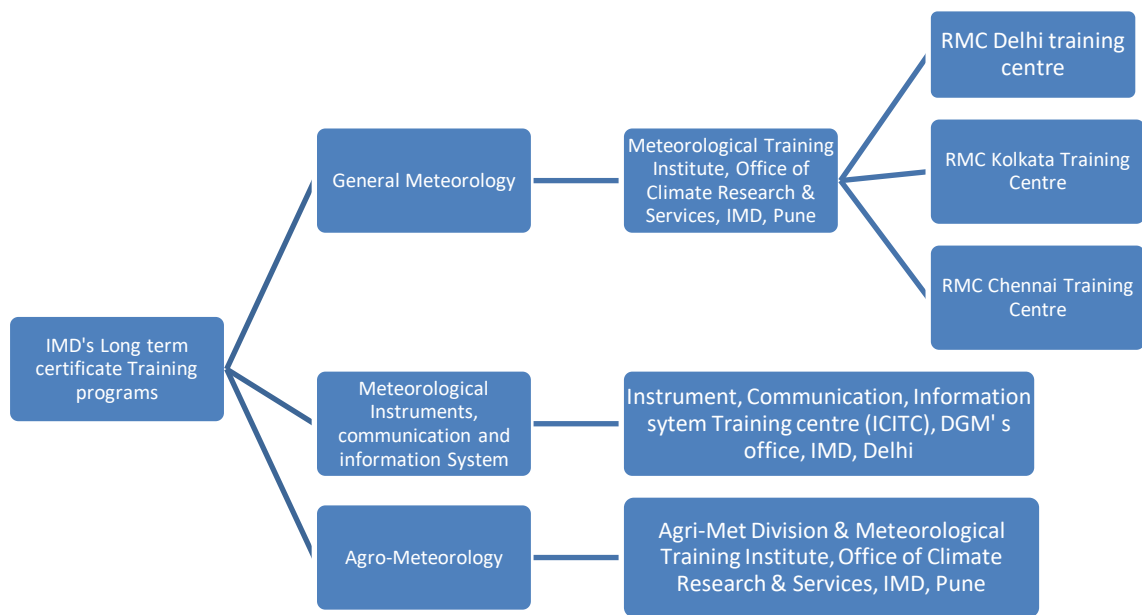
IMD's Long term certificate Training programs

General Meteorology

Meteorological Training Institute, Office of Climate Research & Services, IMD, Pune

RMC Delhi training centre

RMC Kolkata Training Centre

RMC Chennai Training Centre

Meteorological Instruments, communication and information System

Instrument, Communication, Information sytem Training centre (ICITC), DGM' s office, IMD, Delhi

Agro-Meteorology

Agri-Met Division & Meteorological Training Institute, Office of Climate Research & Services, IMD, Pune